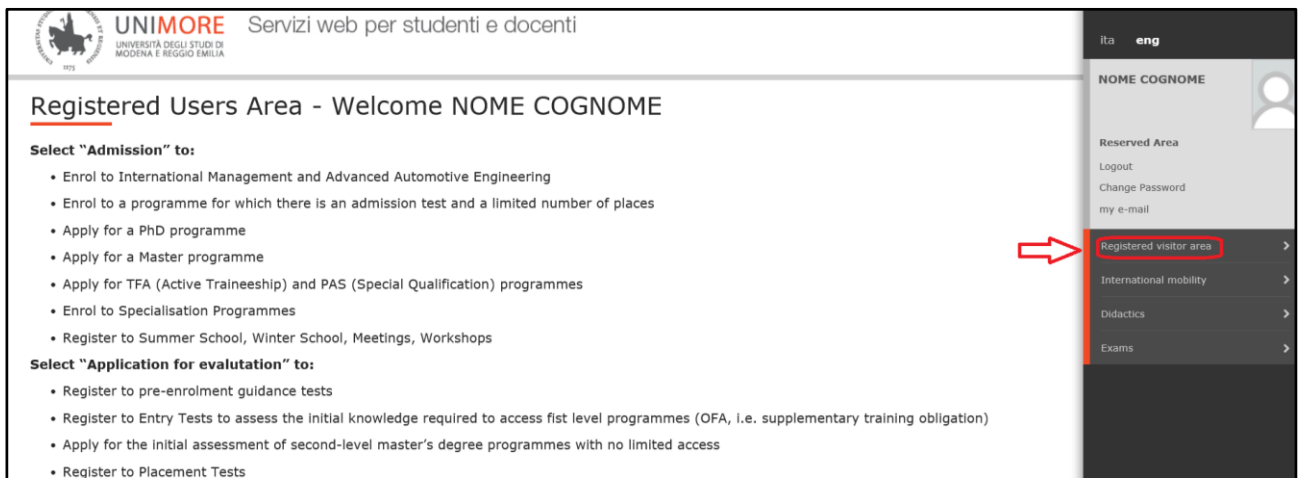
UNIMORE UNIVERSITÀ DEGLI STUDI DI MODENA E REGGIO EMILIA

Servizi web per studenti e docenti

ita eng

NOME COGNOME

Reserved Area

Logout

Change Password

my e-mail

Registered visitor area

International mobility

Didactics

Exams

Registered Users Area - Welcome NOME COGNOME

Select "Admission" to:

- Enrol to International Management and Advanced Automotive Engineering
- Enrol to a programme for which there is an admission test and a limited number of places
- Apply for a PhD programme
- Apply for a Master programme
- Apply for TFA (Active Traineeship) and PAS (Special Qualification) programmes
- Enrol to Specialisation Programmes
- Register to Summer School, Winter School, Meetings, Workshops

Select "Application for evalutation" to:

- Register to pre-enrolment guidance tests
- Register to Entry Tests to assess the initial knowledge required to access fist level programmes (OFA, i.e. supplementary training obligation)
- Apply for the initial assessment of second-level master's degree programmes with no limited access
- Register to Placement Tests